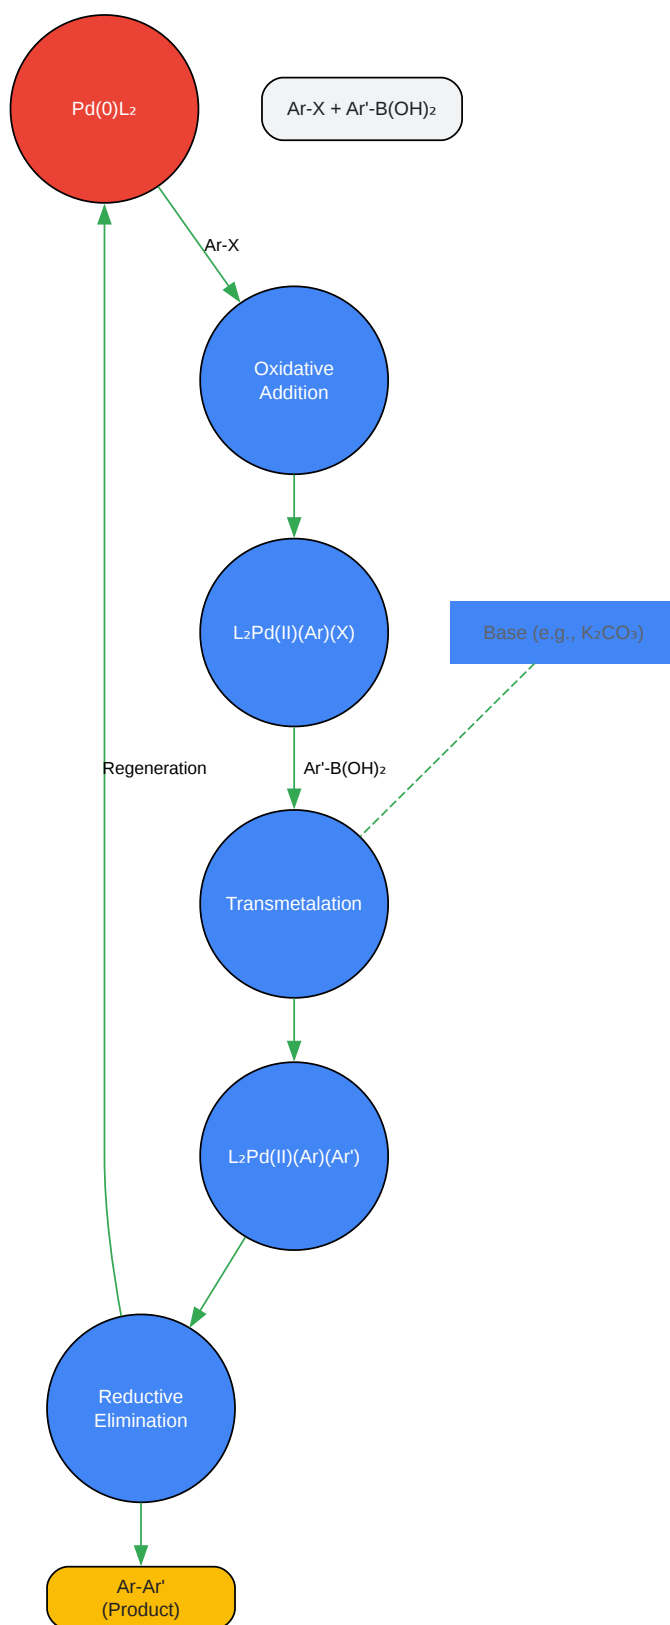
$Pd(0)L_2$

Ar-X + Ar'-$B(OH)_2$

Ar-X

Oxidative Addition

$L_2Pd(II)(Ar)(X)$

Base (e.g., $K_2CO_3$)

Regeneration

Ar'-$B(OH)_2$

Transmetalation

$L_2Pd(II)(Ar)(Ar')$

Reductive Elimination

Ar-Ar' (Product)